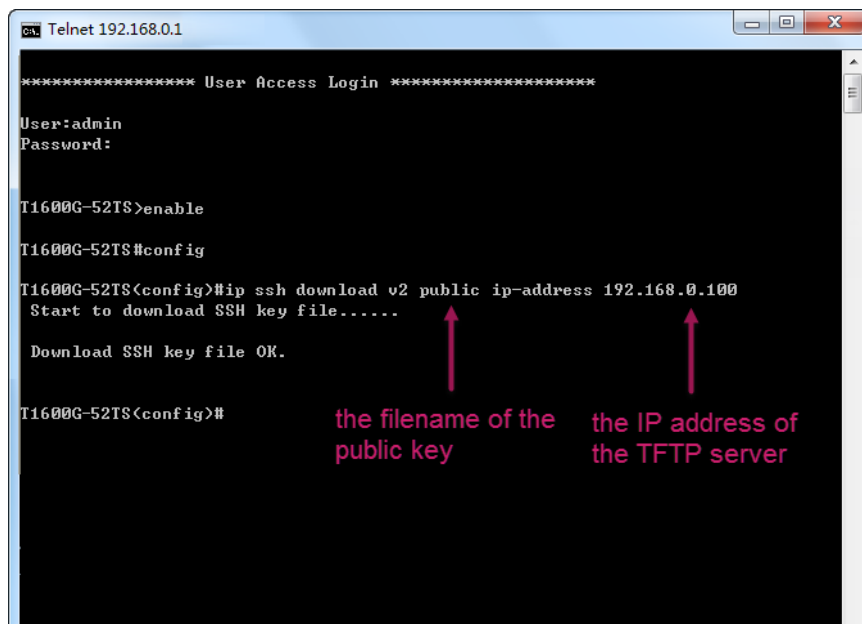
Telnet 192.168.0.1

****************** User Access Login ********************

User:admin
Password:

T1600G-52TS>enable

T1600G-52TS#config

T1600G-52TS(config)#ip ssh download v2 public ip-address 192.168.0.100
Start to download SSH key file......

Download SSH key file OK.

T1600G-52TS(config)#

the filename of the public key

the IP address of the TFTP server